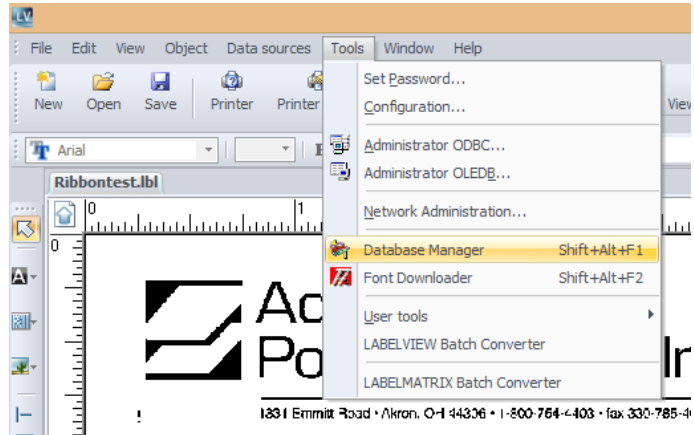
LV

File Edit View Object Data sources Tools Window Help

New Open Save Printer Printer

View

Arial

Ribbontest.lbl

0

1

0

Set Password...
Configuration...
Administrator ODBC...
Administrator OLEDB...
Network Administration...
Database Manager Shift+Alt+F1
Font Downloader Shift+Alt+F2
User tools
LABELVIEW Batch Converter
LABELMATRIX Batch Converter

Ac
Po
In

1831 Emmitt Road • Akron, OH 44306 • 1-800-764-4403 • fax 330-785-4